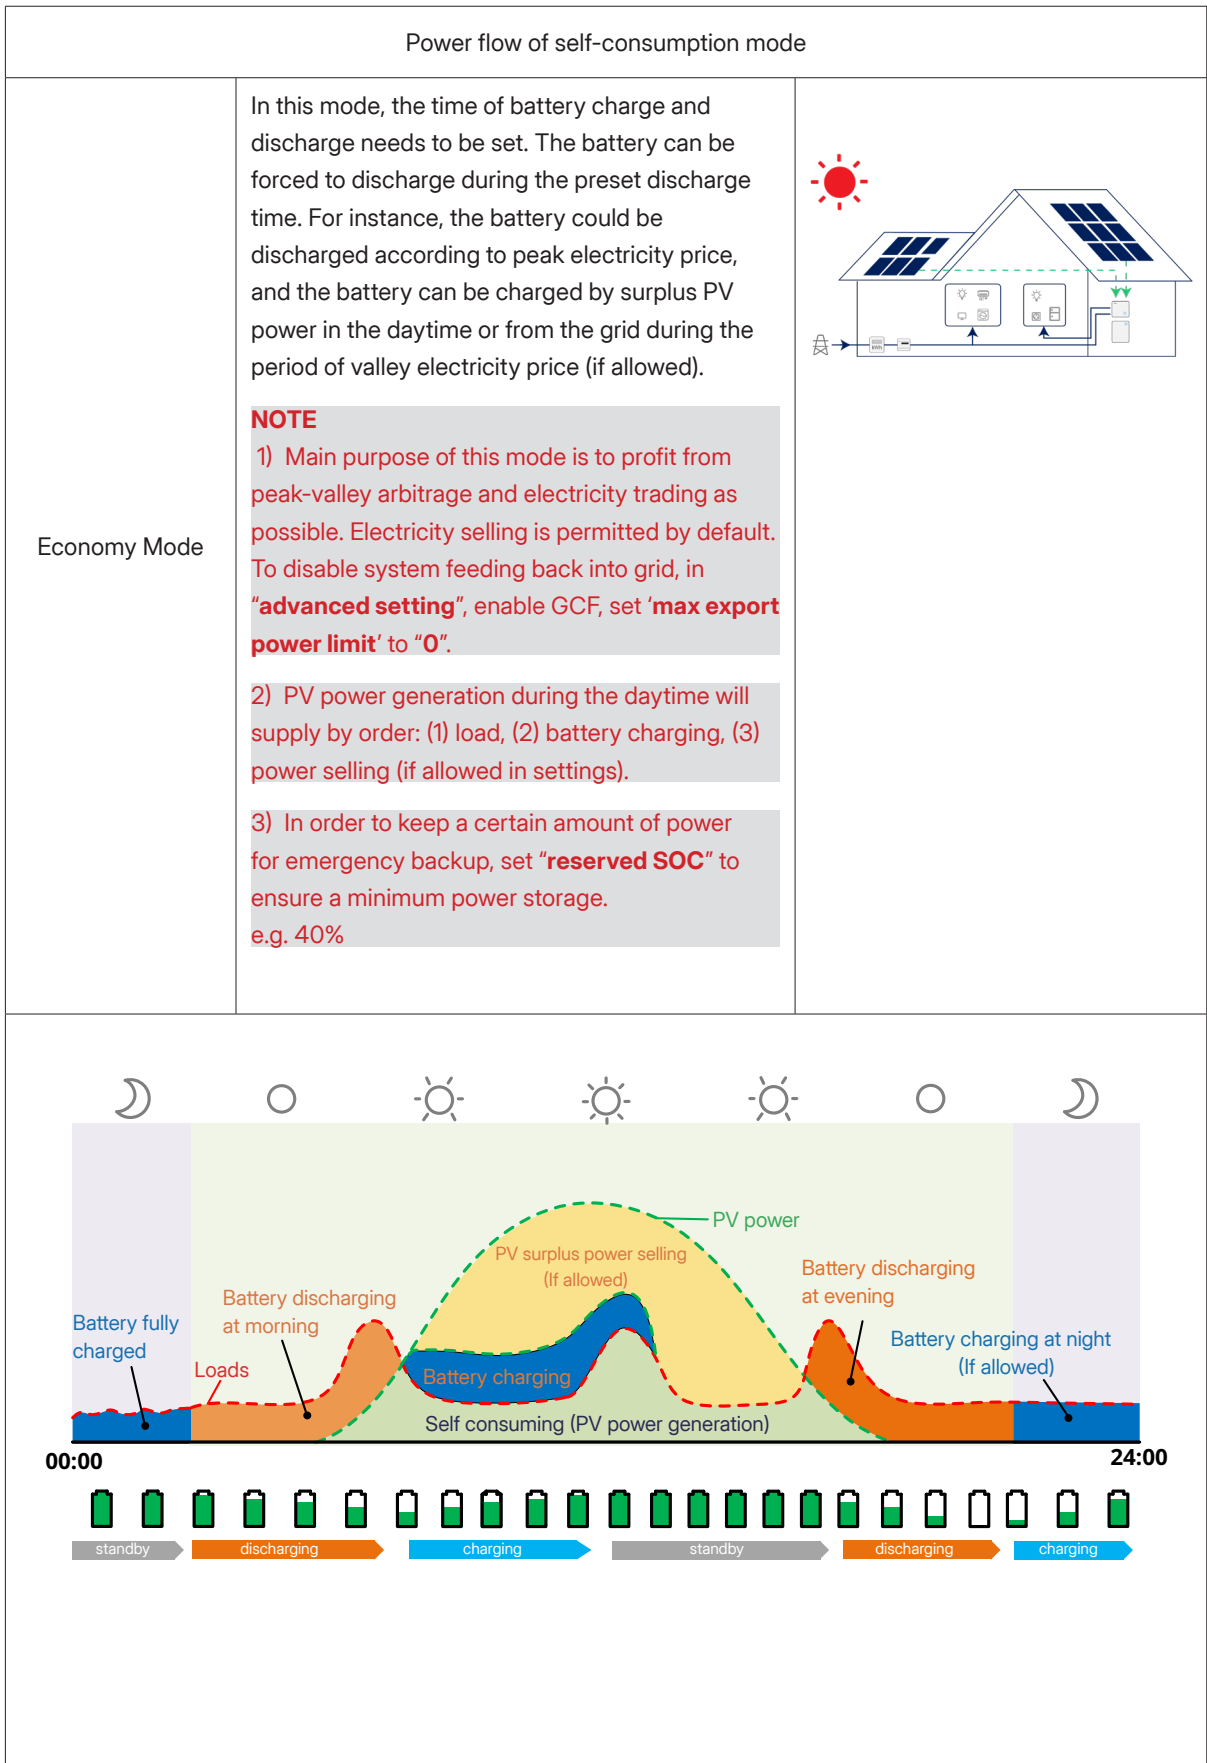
Power flow of self-consumption mode

| Economy Mode | In this mode, the time of battery charge and discharge needs to be set. The battery can be forced to discharge during the preset discharge time. For instance, the battery could be discharged according to peak electricity price, and the battery can be charged by surplus PV power in the daytime or from the grid during the period of valley electricity price (if allowed).<br><br>NOTE<br>1) Main purpose of this mode is to profit from peak-valley arbitrage and electricity trading as possible. Electricity selling is permitted by default. To disable system feeding back into grid, in "advanced setting", enable GCF, set 'max export power limit' to "0".<br><br>2) PV power generation during the daytime will supply by order: (1) load, (2) battery charging, (3) power selling (if allowed in settings).<br><br>3) In order to keep a certain amount of power for emergency backup, set "reserved SOC" to ensure a minimum power storage. e.g. 40% | |
|---|---|---|

PV power

PV surplus power selling (If allowed)

Battery discharging at evening

Battery discharging at morning

Battery fully charged

Battery charging at night (If allowed)

Loads

Battery charging

Self consuming (PV power generation)

00:00

24:00

standby discharging charging standby discharging charging